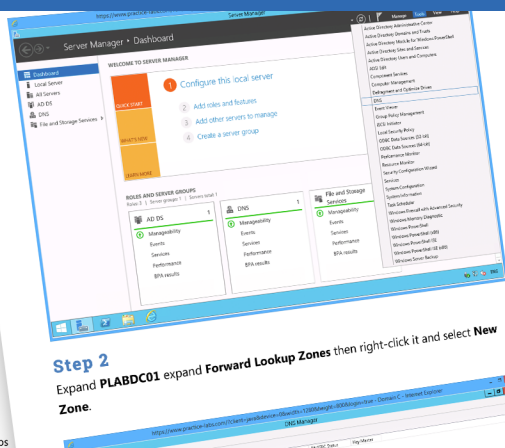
https://www.practicelabs.com

Server Manager

Server Manager • Dashboard

Manage Tools View Help

Active Directory Administrative Center
Active Directory Domains and Trusts
Active Directory Module for Windows PowerShell
Active Directory Sites and Services
Active Directory Users and Computers
ADSI Edit
Component Services
Computer Management
Defragment and Optimize Drives
DNS
Event Viewer
Group Policy Management
iSCSI Initiator
Local Security Policy
ODBC Data Sources (32-bit)
ODBC Data Sources (64-bit)
Performance Monitor
Resource Monitor
Security Configuration Wizard
Services
System Configuration
System Information
Task Scheduler
Windows Firewall with Advanced Security
Windows Memory Diagnostic
Windows PowerShell
Windows PowerShell (x86)
Windows PowerShell ISE
Windows PowerShell ISE (x86)
Windows Server Backup

Dashboard
Local Server
All Servers
AD DS
DNS
File and Storage Services

WELCOME TO SERVER MANAGER

QUICK START

1 Configure this local server

2 Add roles and features

3 Add other servers to manage

4 Create a server group

WHAT'S NEW

LEARN MORE

ROLES AND SERVER GROUPS
Roles: 3 | Server groups: 1 | Servers total: 1

| AD DS 1 | DNS 1 | File and Storage Services 1 |
|---|---|---|
| Manageability | Manageability | Manageability |
| Events | Events | Events |
| Services | Services | Services |
| Performance | Performance | Performance |
| BPA results | BPA results | BPA results |

Step 2

Expand **PLABDC01** expand **Forward Lookup Zones** then right-click it and select **New Zone**.

https://www.practicelabs.com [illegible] - Internet Explorer

DNS Manager

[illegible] Help

os